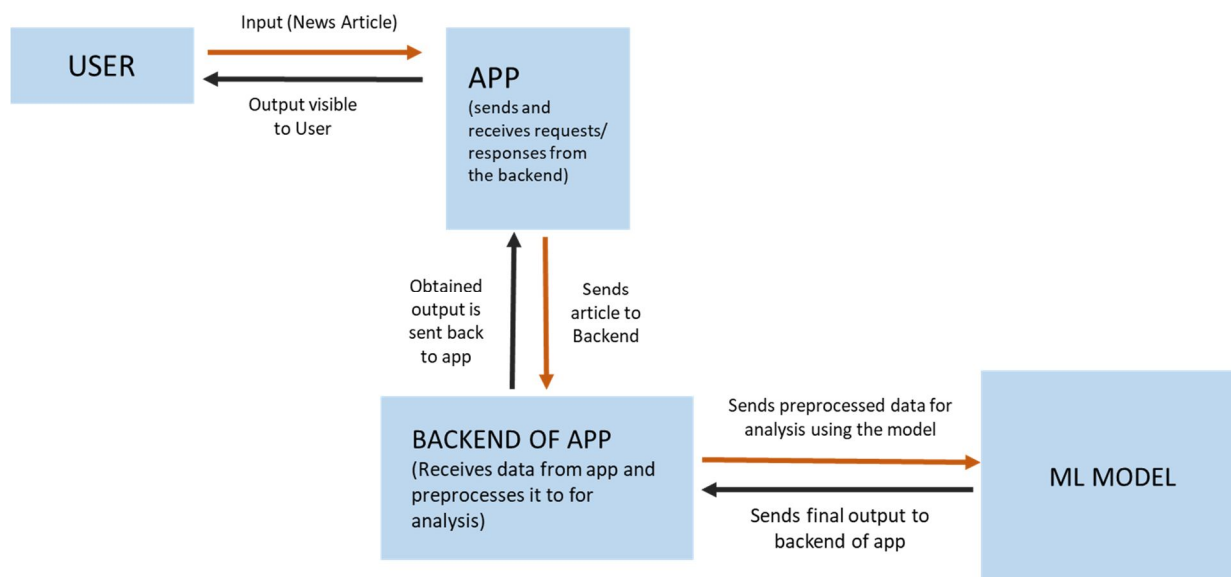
USER

Input (News Article)

Output visible to User

APP
(sends and receives requests/ responses from the backend)

Obtained output is sent back to app

Sends article to Backend

BACKEND OF APP
(Receives data from app and preprocesses it to for analysis)

Sends preprocessed data for analysis using the model

Sends final output to backend of app

ML MODEL